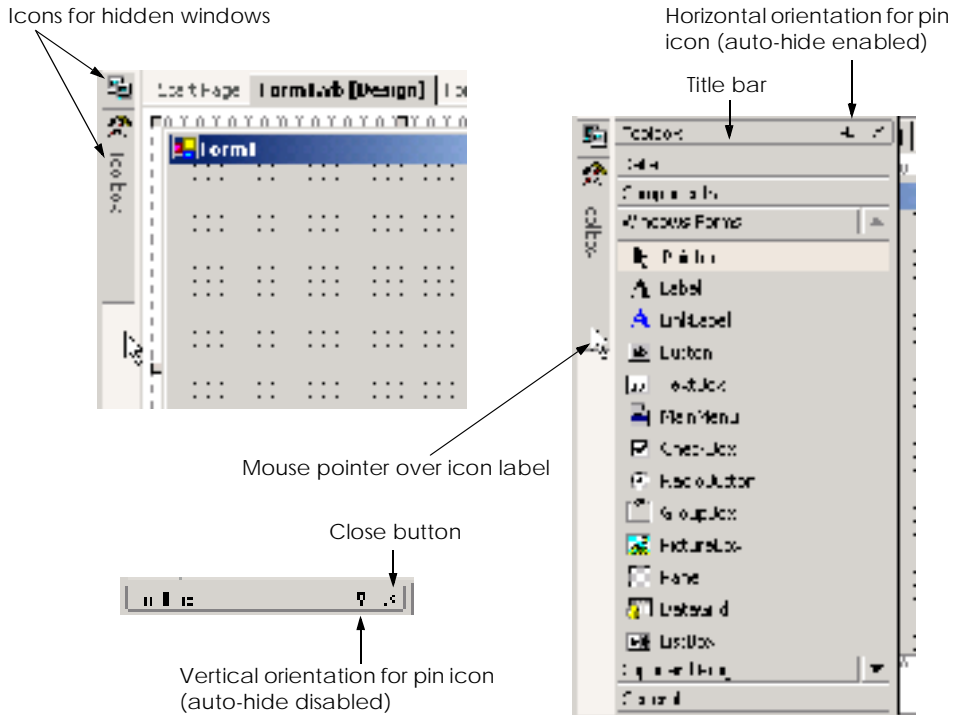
Icons for hidden windows

Horizontal orientation for pin icon (auto-hide enabled)

Title bar

Start Page Form1.vb [Design]

Toolbox

Form1

Toolbox

Data

Components

Windows Forms

Pointer

Label

LinkLabel

Button

TextBox

MainMenu

CheckBox

RadioButton

GroupBox

PictureBox

Panel

DataGrid

ListBox

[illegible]

General

Mouse pointer over icon label

Close button

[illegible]

Vertical orientation for pin icon (auto-hide disabled)